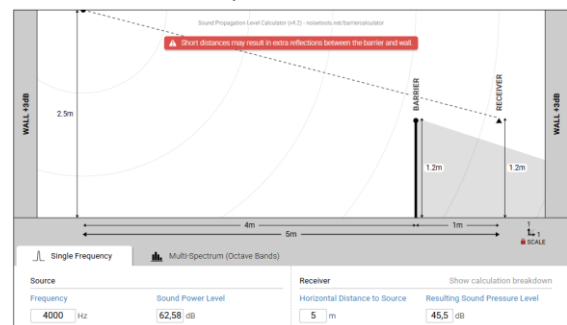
Sound Propagation Level Calculator (v4.2) - noisetools.net/barriercalculator

Short distances may result in extra reflections between the barrier and wall.

WALL +3dB

2.5m

BARRIER

RECEIVER

1.2m

1.2m

WALL +3dB

4m

1m

5m

1

1

SCALE

Single Frequency

Multi-Spectrum (Octave Bands)

Source

Frequency

4000 Hz

Sound Power Level

62,58 dB

Receiver

Show calculation breakdown

Horizontal Distance to Source

5 m

Resulting Sound Pressure Level

45,5 dB